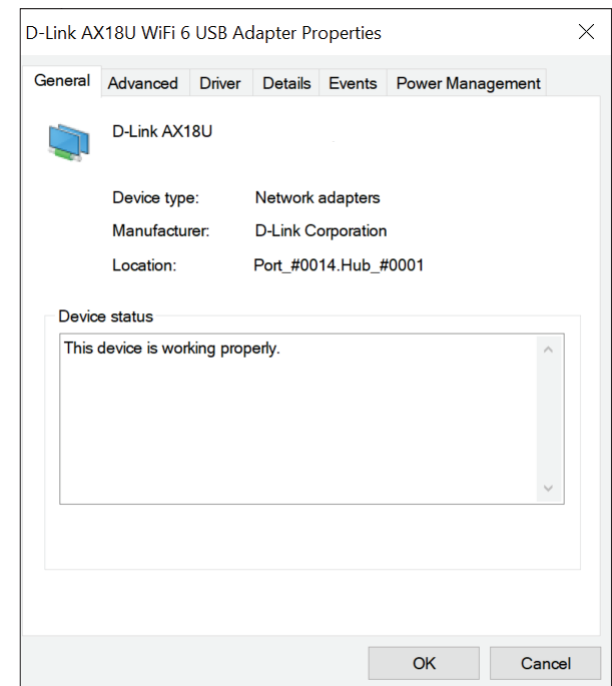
D-Link AX18U WiFi 6 USB Adapter Properties

×

General | Advanced | Driver | Details | Events | Power Management

D-Link AX18U

Device type: Network adapters

Manufacturer: D-Link Corporation

Location: Port_#0014.Hub_#0001

Device status

This device is working properly.

OK

Cancel